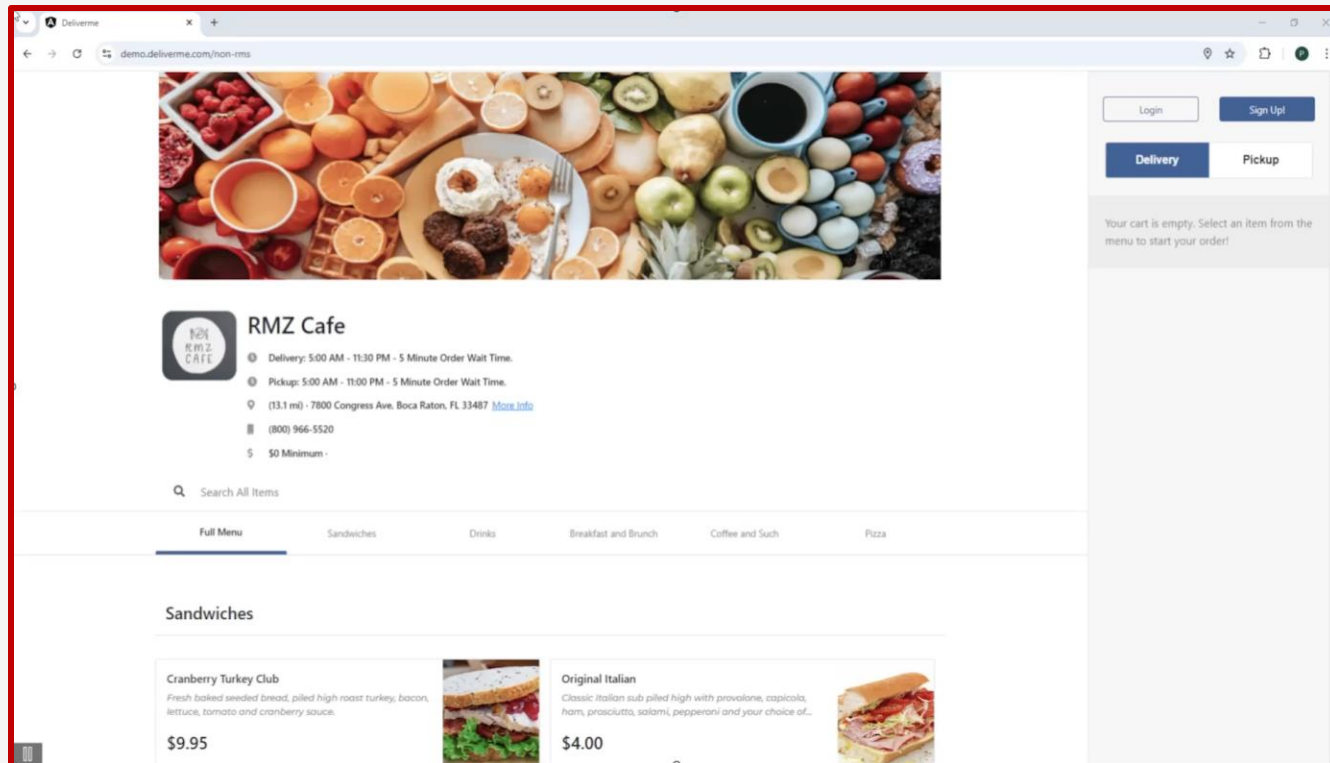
Deliverme
demo.deliverme.com/non-rms

Login
Sign Up!
Delivery
Pickup

Your cart is empty. Select an item from the menu to start your order!

RMZ CAFE

RMZ Cafe

Delivery: 5:00 AM - 11:30 PM - 5 Minute Order Wait Time.
Pickup: 5:00 AM - 11:00 PM - 5 Minute Order Wait Time.
(13.1 mi) - 7800 Congress Ave. Boca Raton, FL 33487 More Info
(800) 966-5520
$0 Minimum -

Search All Items

Full Menu
Sandwiches
Drinks
Breakfast and Brunch
Coffee and Such
Pizza

Sandwiches

Cranberry Turkey Club
Fresh baked seeded bread, piled high roast turkey, bacon, lettuce, tomato and cranberry sauce.
$9.95

Original Italian
Classic Italian sub piled high with provolone, capicola, ham, prosciutto, salami, pepperoni and your choice of...
$4.00